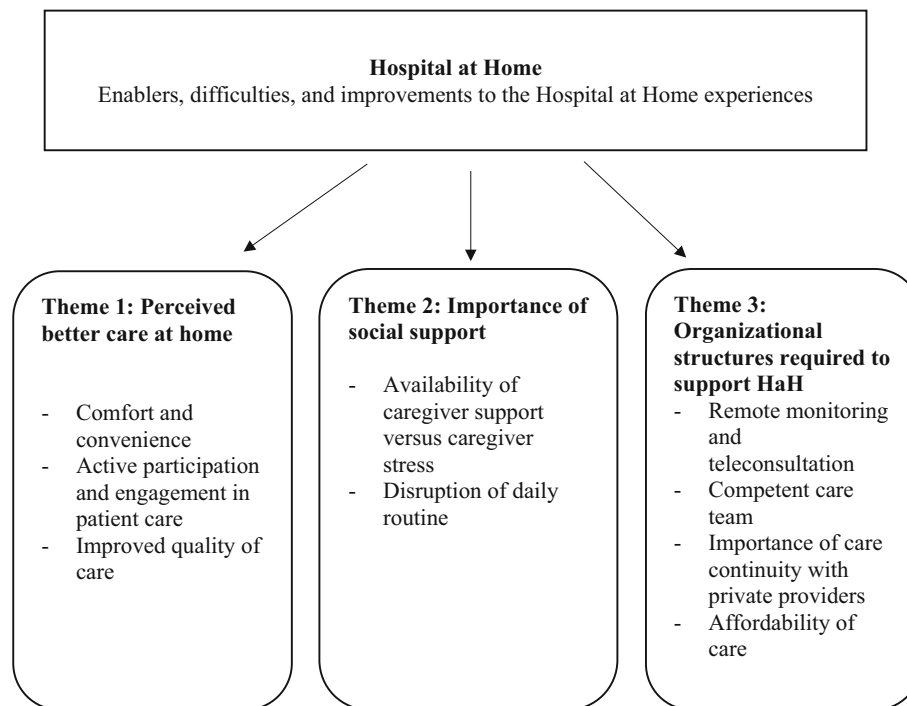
**Hospital at Home**
Enablers, difficulties, and improvements to the Hospital at Home experiences

**Theme 1: Perceived better care at home**

- Comfort and convenience
- Active participation and engagement in patient care
- Improved quality of care

**Theme 2: Importance of social support**

- Availability of caregiver support versus caregiver stress
- Disruption of daily routine

**Theme 3: Organizational structures required to support HaH**

- Remote monitoring and teleconsultation
- Competent care team
- Importance of care continuity with private providers
- Affordability of care